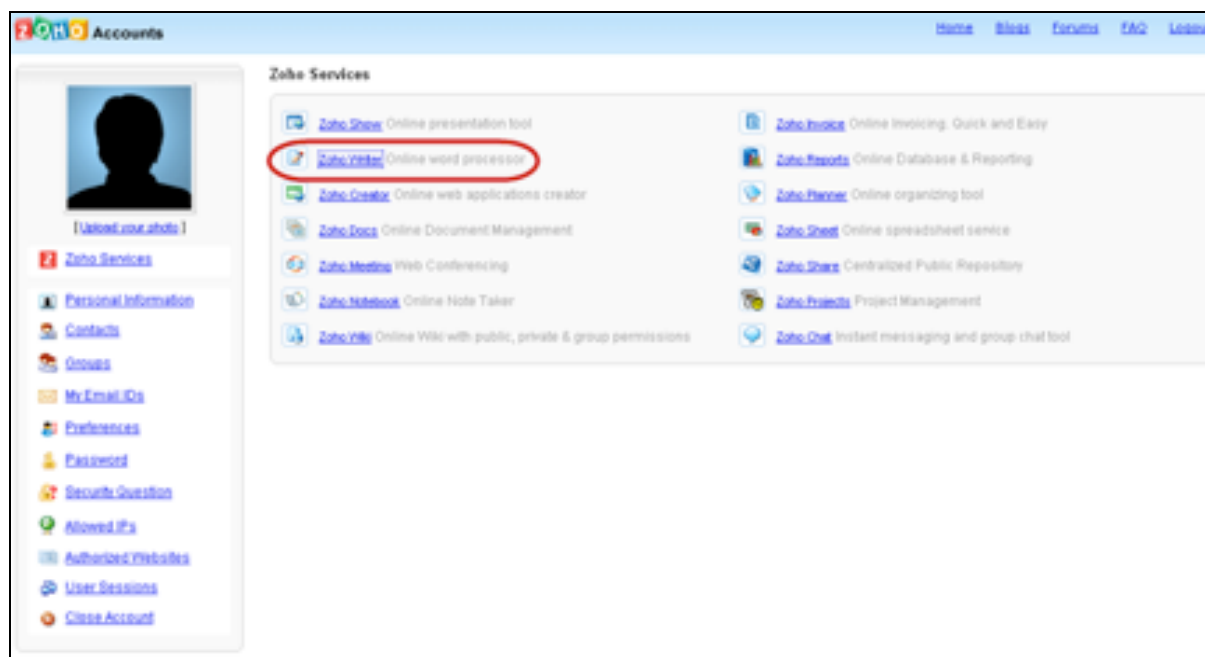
ZOHO Accounts

Home Blogs Forums FAQ Logou

[Upload your photo]

Zoho Services

Personal Information
Contacts
Groups
My Email IDs
Preferences
Password
Security Question
Allowed IPs
Authorized Websites
User Sessions
Close Account

Zoho Services

Zoho Show Online presentation tool
Zoho Writer Online word processor
Zoho Creator Online web applications creator
Zoho Docs Online Document Management
Zoho Meeting Web Conferencing
Zoho Notebook Online Note Taker
Zoho Wiki Online Wiki with public, private & group permissions

Zoho Invoice Online Invoicing. Quick and Easy
Zoho Reports Online Database & Reporting
Zoho Planner Online organizing tool
Zoho Sheet Online spreadsheet service
Zoho Share Centralized Public Repository
Zoho Projects Project Management
Zoho Chat Instant messaging and group chat tool